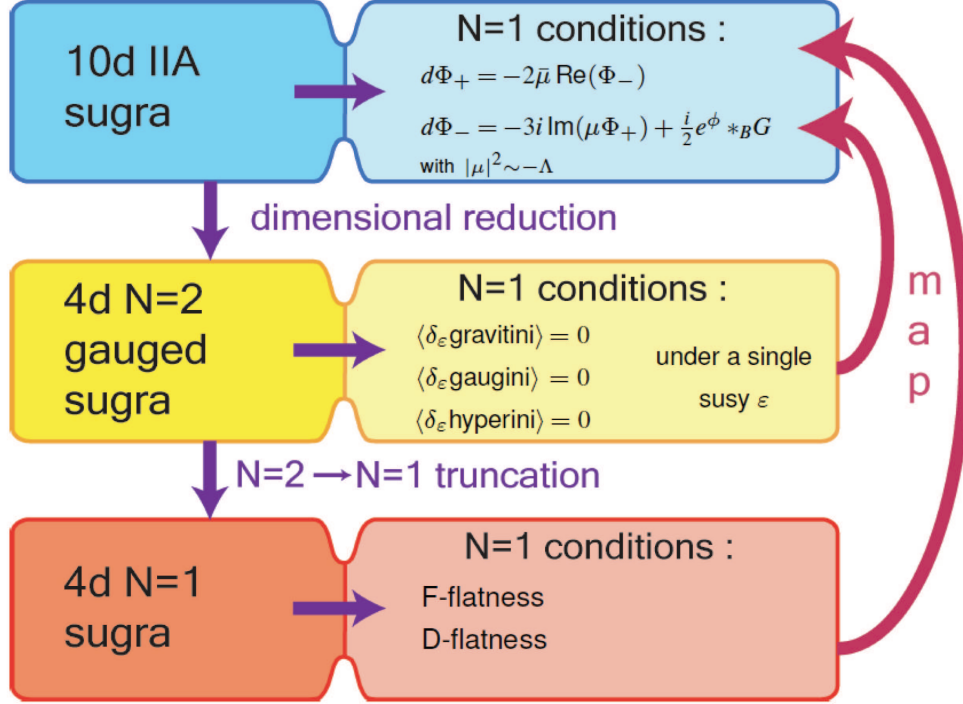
10d IIA sugra

N=1 conditions :

$d\Phi_+ = -2\bar{\mu}\,\mathrm{Re}(\Phi_-)$

$d\Phi_- = -3i\,\mathrm{Im}(\mu\Phi_+) + \frac{i}{2}e^{\phi} *_B G$

with $|\mu|^2 \sim -\Lambda$

dimensional reduction

4d N=2 gauged sugra

N=1 conditions :

$\langle\delta_\varepsilon \text{gravitini}\rangle = 0$

$\langle\delta_\varepsilon \text{gaugini}\rangle = 0$

$\langle\delta_\varepsilon \text{hyperini}\rangle = 0$

under a single susy $\varepsilon$

map

N=2 → N=1 truncation

4d N=1 sugra

N=1 conditions :

F-flatness

D-flatness